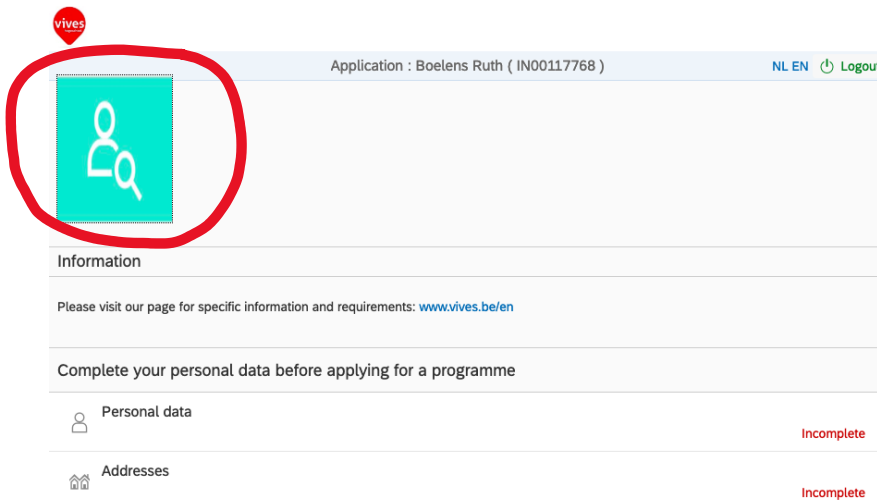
vives

Application : Boelens Ruth ( IN00117768 )

NL EN Logout

Information

Please visit our page for specific information and requirements: www.vives.be/en

Complete your personal data before applying for a programme

Personal data

Incomplete

Addresses

Incomplete